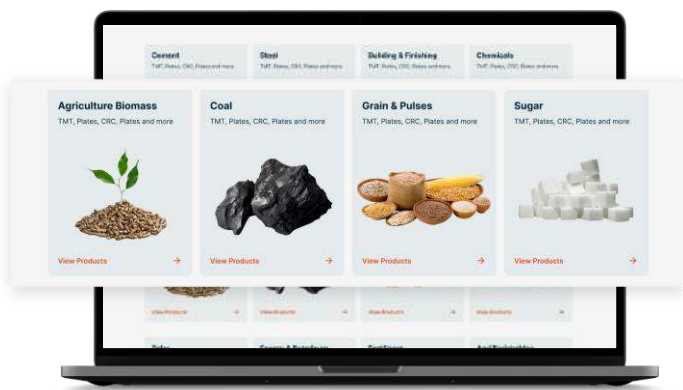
Cement
TMT, Plates, CRC, Plates and more

Steel
TMT, Plates, CRC, Plates and more

Building & Finishing
TMT, Plates, CRC, Plates and more

Chemicals
TMT, Plates, CRC, Plates and more

Agriculture Biomass
TMT, Plates, CRC, Plates and more
View Products →

Coal
TMT, Plates, CRC, Plates and more
View Products →

Grain & Pulses
TMT, Plates, CRC, Plates and more
View Products →

Sugar
TMT, Plates, CRC, Plates and more
View Products →

View Products →
View Products →
View Products →
View Products →

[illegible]
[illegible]
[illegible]
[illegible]